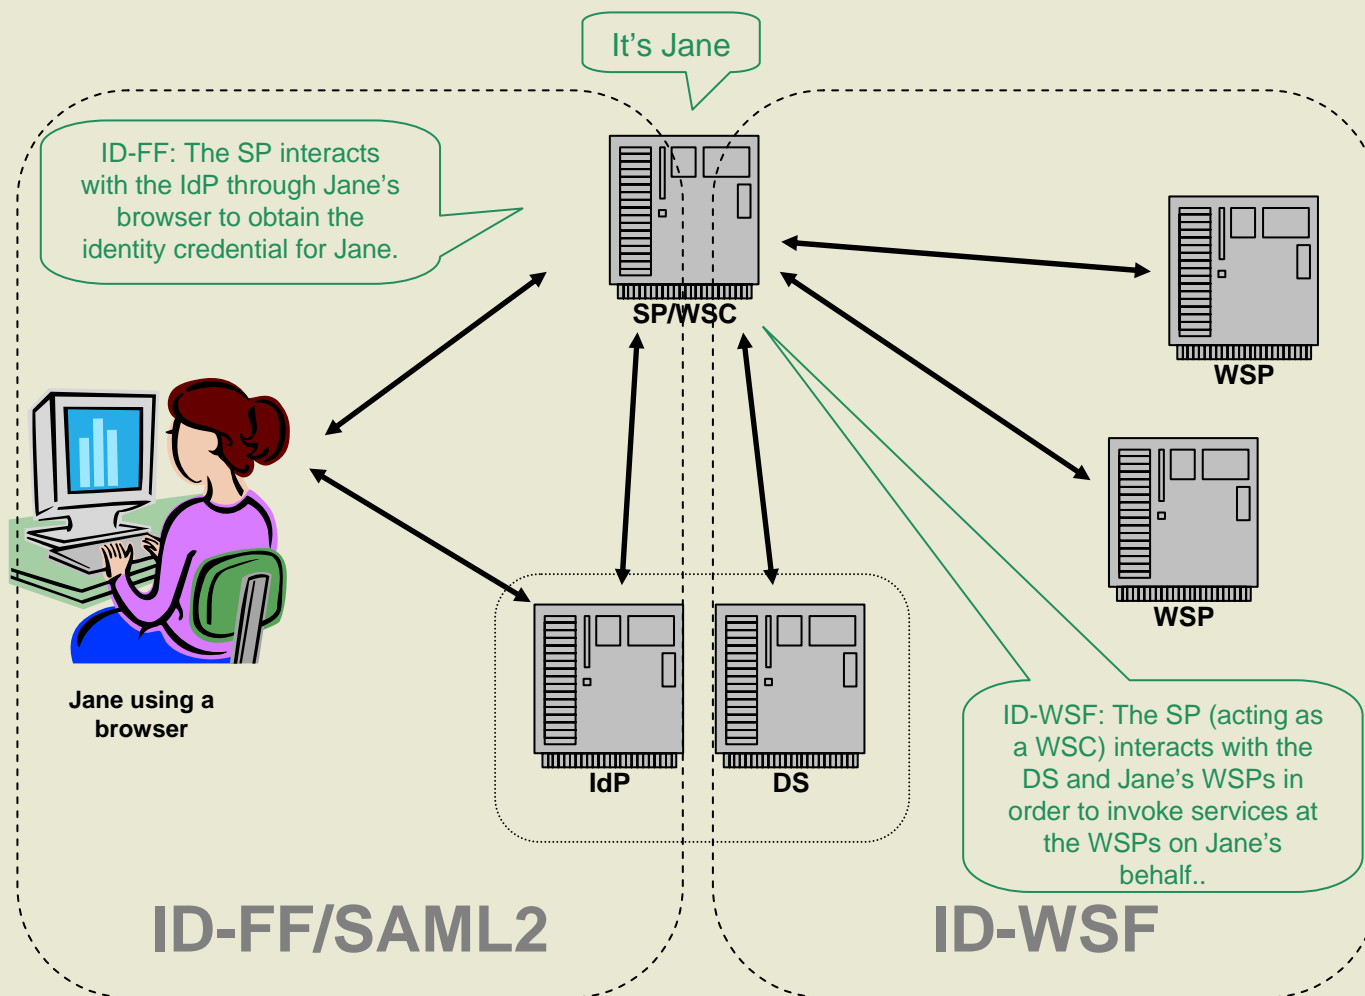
It's Jane

ID-FF: The SP interacts with the IdP through Jane's browser to obtain the identity credential for Jane.

SP/WSC

WSP

WSP

Jane using a browser

IdP

DS

ID-WSF: The SP (acting as a WSC) interacts with the DS and Jane's WSPs in order to invoke services at the WSPs on Jane's behalf..

ID-FF/SAML2

ID-WSF